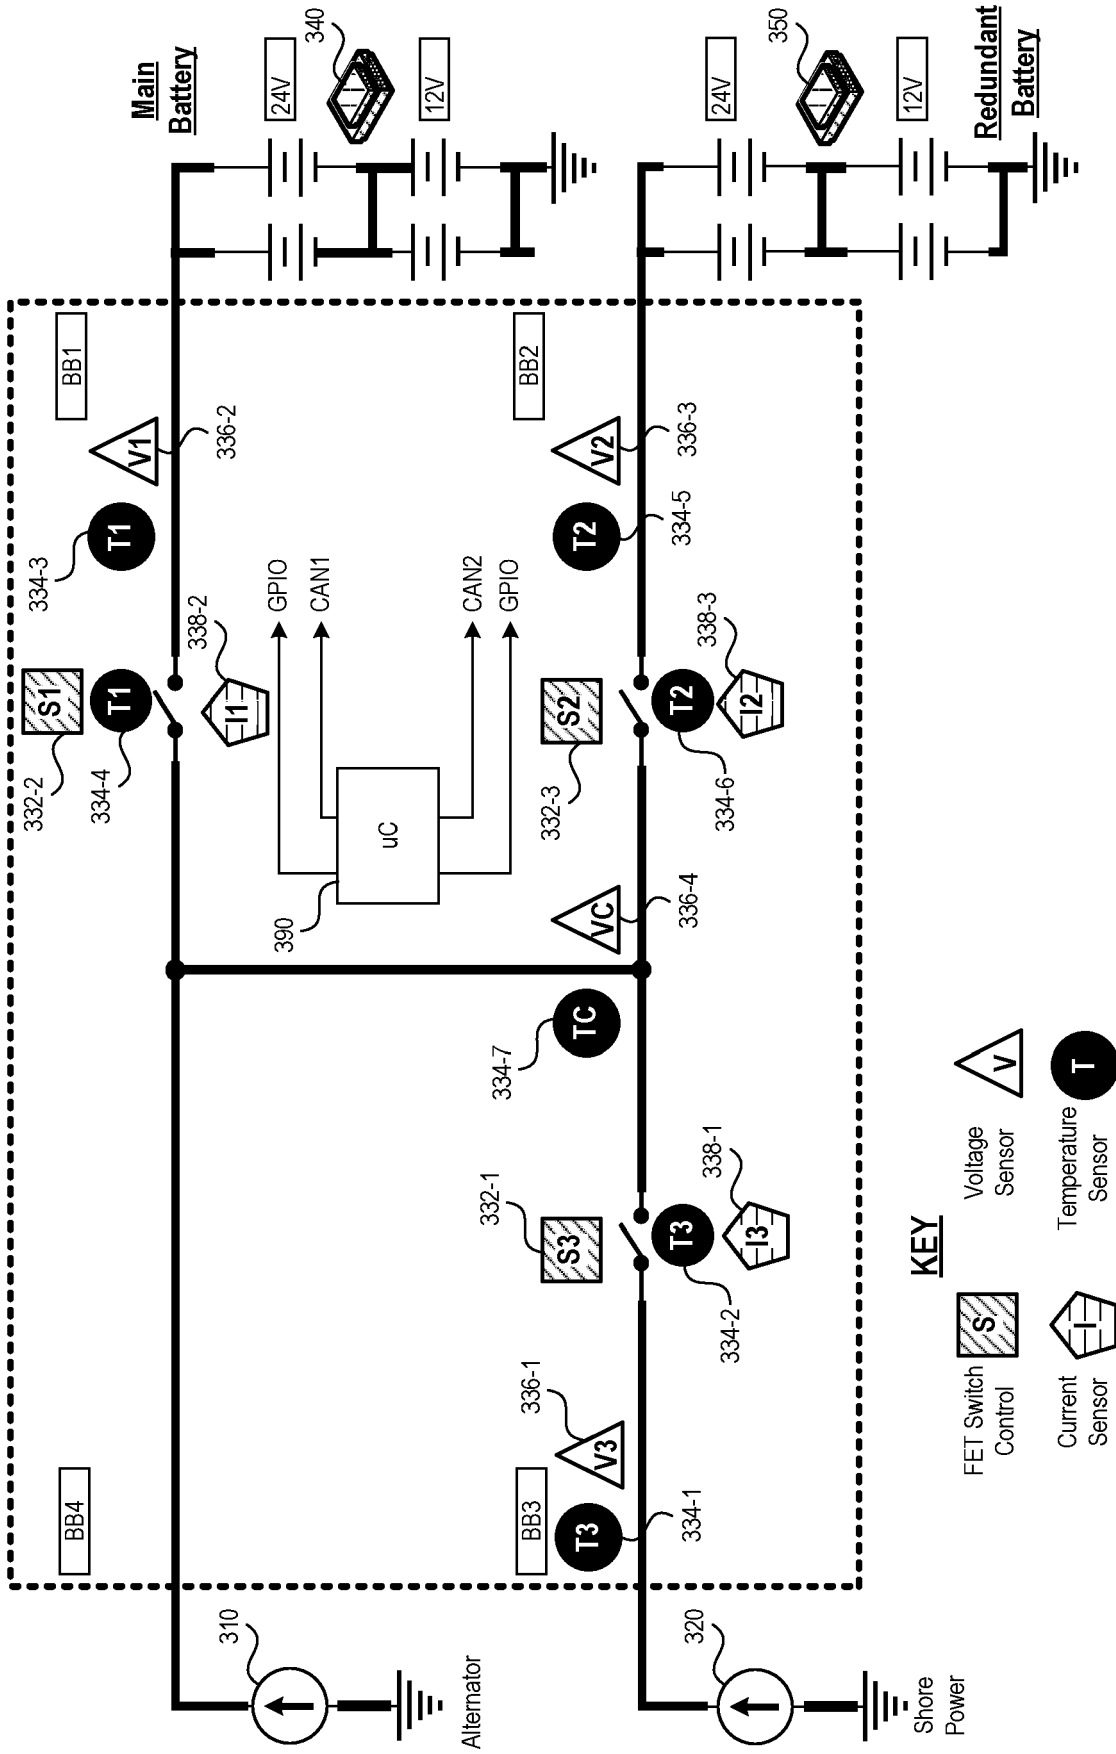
Main Battery
340
24V
12V
350
24V
12V
Redundant Battery
BB1
BB2
V1
336-2
V2
336-3
T1
334-3
T2
334-5
GPIO
CAN1
CAN2
GPIO
338-2
338-3
S1
T1
I1
S2
T2
I2
332-2
334-4
332-3
334-6
uC
390
VC
336-4
TC
334-7
332-1
338-1
S3
T3
I3
334-2
336-1
V3
BB4
BB3
T3
334-1
310
320
Alternator
Shore Power
KEY
FET Switch Control
S
Voltage Sensor
V
Current Sensor
I
Temperature Sensor
T